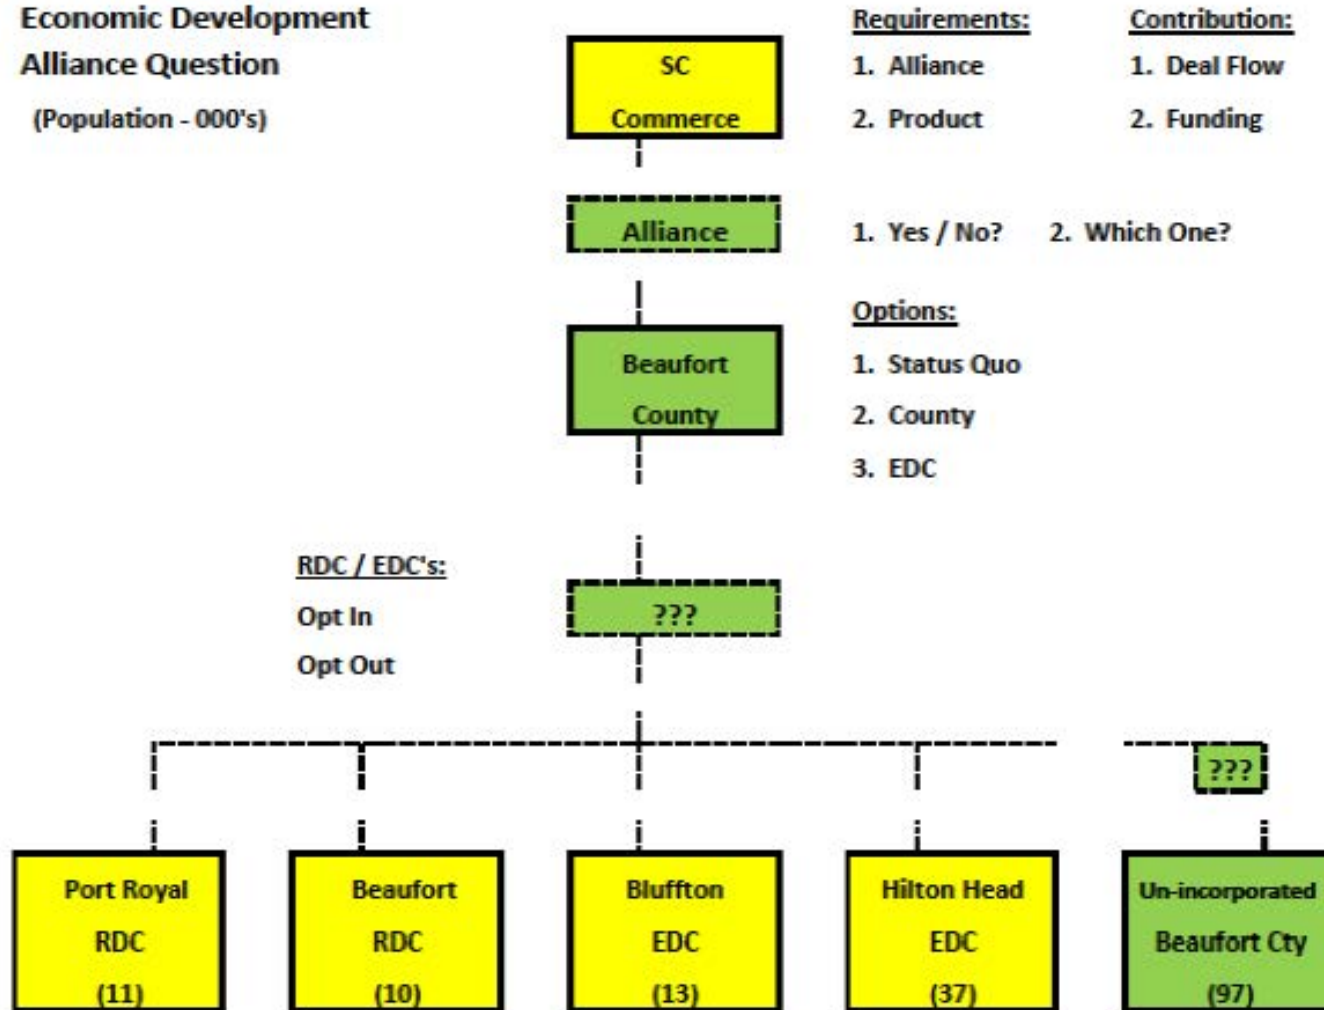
Economic Development
Alliance Question

(Population - 000's)

SC
Commerce

Requirements:
1. Alliance
2. Product

Contribution:
1. Deal Flow
2. Funding

Alliance

1. Yes / No?  2. Which One?

Beaufort
County

Options:
1. Status Quo
2. County
3. EDC

RDC / EDC's:
Opt In
Opt Out

???

???

Port Royal
RDC
(11)

Beaufort
RDC
(10)

Bluffton
EDC
(13)

Hilton Head
EDC
(37)

Un-incorporated
Beaufort Cty
(97)